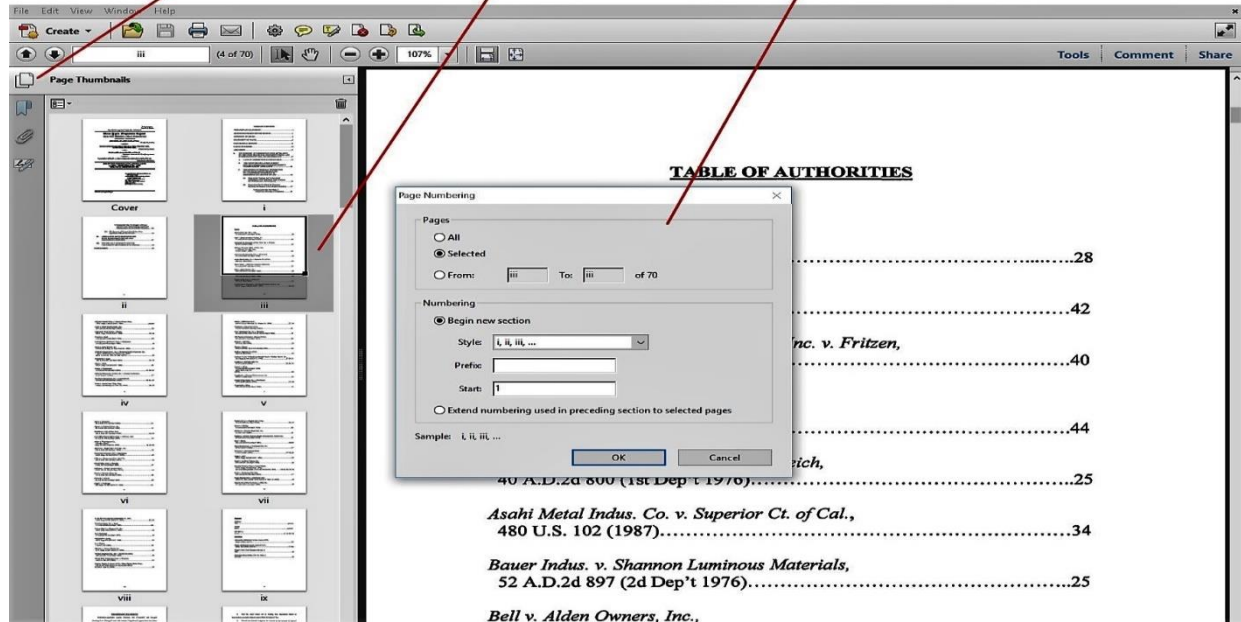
File Edit View Window Help

Create

iii (4 of 70) 107%

Tools Comment Share

Page Thumbnails

Cover i ii iii iv v vi vii viii ix

TABLE OF AUTHORITIES

.............................................28

.............................................42

Inc. v. Fritzen,

.............................................40

.............................................44

ich,

40 A.D.2d 800 (1st Dep't 1976).........................................25

Asahi Metal Indus. Co. v. Superior Ct. of Cal.,
480 U.S. 102 (1987).........................................................34

Bauer Indus. v. Shannon Luminous Materials,
52 A.D.2d 897 (2d Dep't 1976).........................................25

Bell v. Alden Owners, Inc.,

Page Numbering

Pages

All

Selected

From: iii To: iii of 70

Numbering

Begin new section

Style: i, ii, iii, ...

Prefix:

Start: 1

Extend numbering used in preceding section to selected pages

Sample: i, ii, iii, ...

OK Cancel